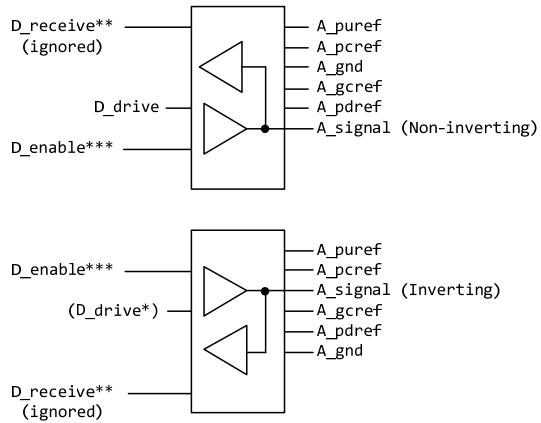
D_receive**
(ignored)

D_drive

D_enable***

A_puref
A_pcref
A_gnd
A_gcref
A_pdref
A_signal (Non-inverting)

D_enable***

(D_drive*)

D_receive**
(ignored)

A_puref
A_pcref
A_signal (Inverting)
A_gcref
A_pdref
A_gnd